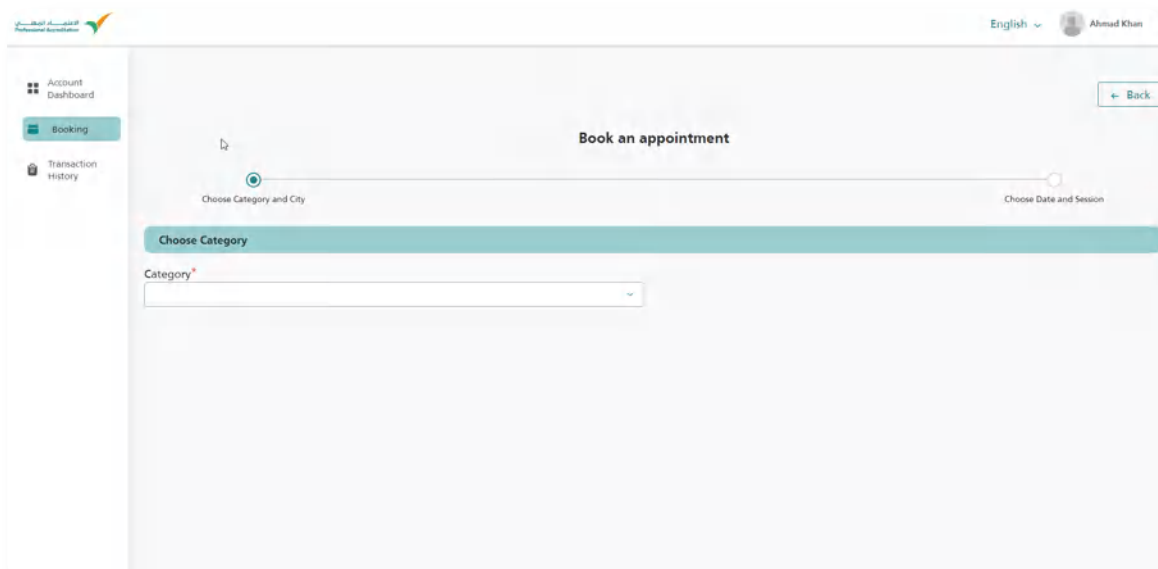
الاعتماد المهني
Professional Accreditation

English

Ahmad Khan

Account Dashboard

Booking

Transaction History

← Back

Book an appointment

Choose Category and City

Choose Date and Session

Choose Category

Category*